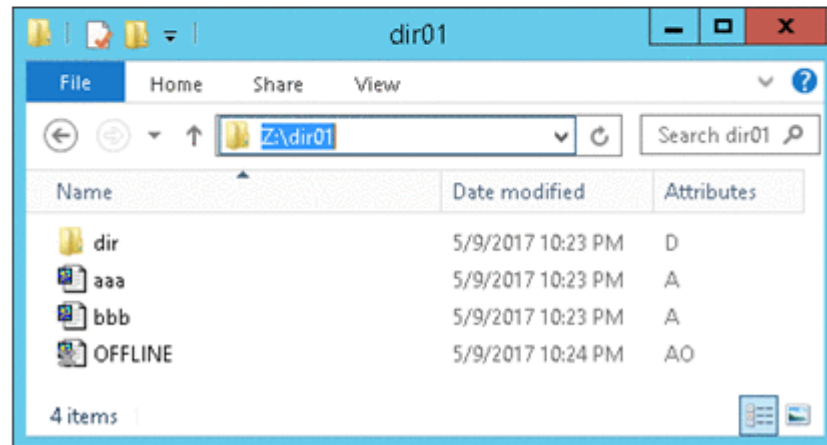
dir01

File Home Share View

Z:\dir01

Search dir01

| Name | Date modified | Attributes |
|---|---|---|
| dir | 5/9/2017 10:23 PM | D |
| aaa | 5/9/2017 10:23 PM | A |
| bbb | 5/9/2017 10:23 PM | A |
| OFFLINE | 5/9/2017 10:24 PM | AO |

4 items